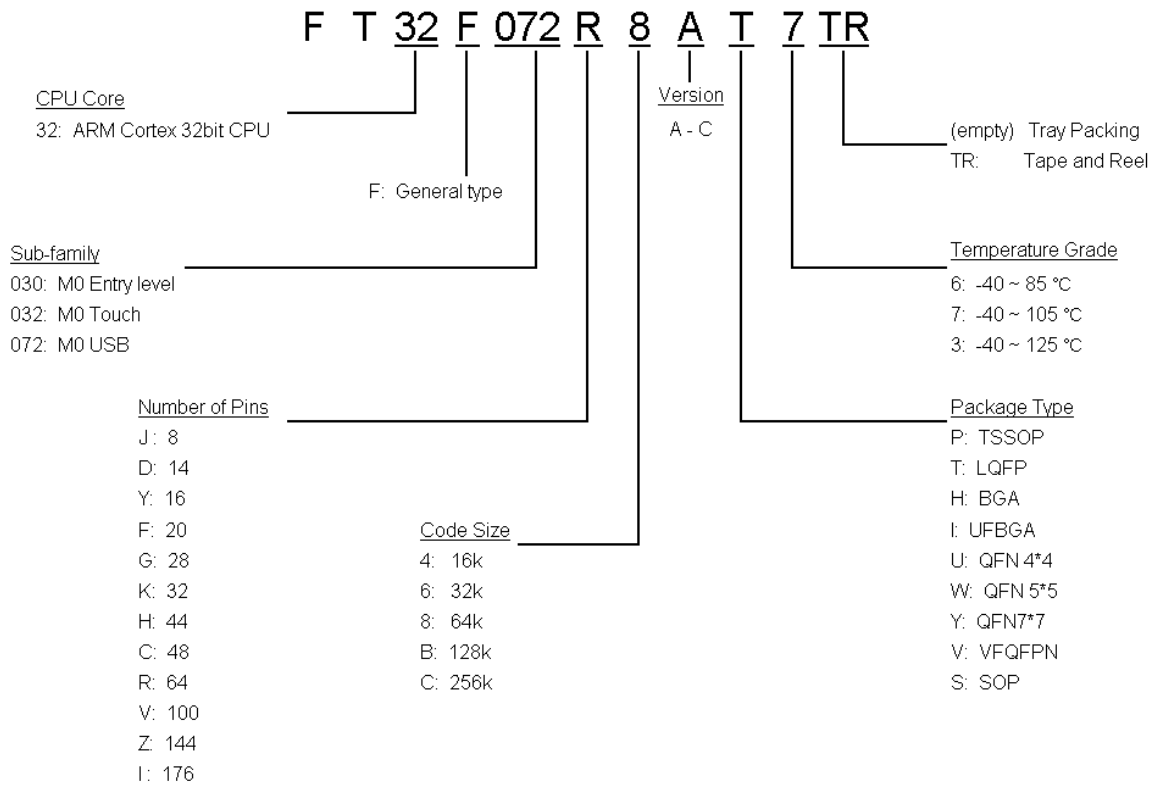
F T 32 F 072 R 8 A T 7 TR

CPU Core
32: ARM Cortex 32bit CPU

F: General type

Version
A - C

(empty) Tray Packing
TR: Tape and Reel

Sub-family
030: M0 Entry level
032: M0 Touch
072: M0 USB

Temperature Grade
6: -40 ~ 85 °C
7: -40 ~ 105 °C
3: -40 ~ 125 °C

Number of Pins
J : 8
D: 14
Y: 16
F: 20
G: 28
K: 32
H: 44
C: 48
R: 64
V: 100
Z: 144
I : 176

Code Size
4: 16k
6: 32k
8: 64k
B: 128k
C: 256k

Package Type
P: TSSOP
T: LQFP
H: BGA
I: UFBGA
U: QFN 4*4
W: QFN 5*5
Y: QFN7*7
V: VFQFPN
S: SOP